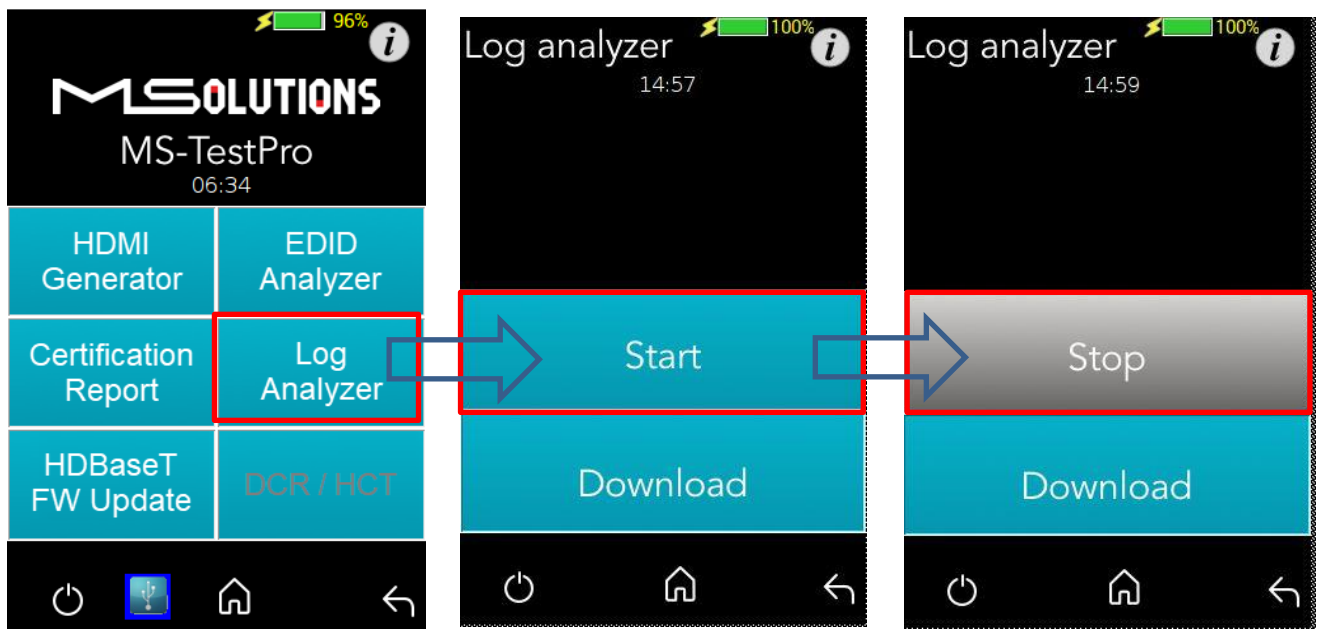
96%

MSOLUTIONS

MS-TestPro

06:34

HDMI Generator

EDID Analyzer

Certification Report

Log Analyzer

HDBaseT FW Update

DCR / HCT

100%

Log analyzer

14:57

Start

Download

100%

Log analyzer

14:59

Stop

Download